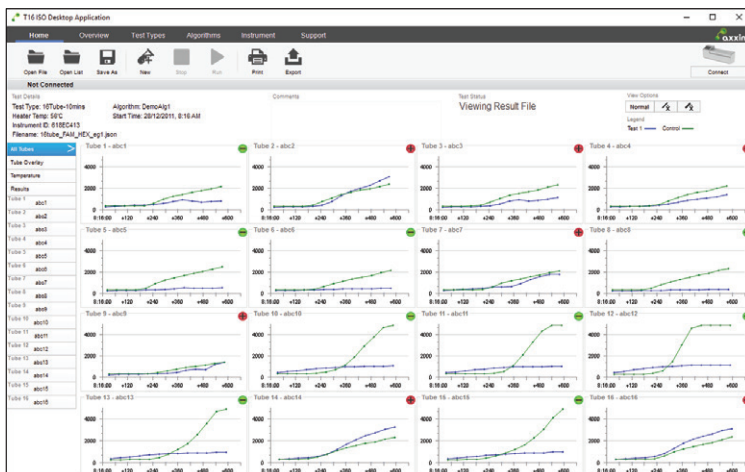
T16 ISO Desktop Application

Home Overview Test Types Algorithms Instrument Support

axxin

Open File Open List Save As New Stop Run Print Export

Connect

Not Connected

Test Details
Test Type: 16Tube-10mins
Heater Temp: 56C
Instrument ID: 616EC413
Filename: 16tube_FAM_HEX_eg1.json

Algorithm: DemoAlg1
Start Time: 28/12/2011, 8:16 AM

Comments

Test Status
Viewing Result File

View Options
Normal
Legend
Test 1 Control

All Tubes
Tube Overlay
Temperature
Results
Tube 1 abc1
Tube 2 abc2
Tube 3 abc3
Tube 4 abc4
Tube 5 abc5
Tube 6 abc6
Tube 7 abc7
Tube 8 abc8
Tube 9 abc9
Tube 10 abc10
Tube 11 abc11
Tube 12 abc12
Tube 13 abc13
Tube 14 abc14
Tube 15 abc15
Tube 16 abc16

Tube 1 - abc1
4000 2000 0
8:16:00 +120 +240 +360 +480 +600

Tube 2 - abc2
4000 2000 0
8:16:00 +120 +240 +360 +480 +600

Tube 3 - abc3
4000 2000 0
8:16:00 +120 +240 +360 +480 +600

Tube 4 - abc4
4000 2000 0
8:16:00 +120 +240 +360 +480 +600

Tube 5 - abc5
4000 2000 0
8:16:00 +120 +240 +360 +480 +600

Tube 6 - abc6
4000 2000 0
8:16:00 +120 +240 +360 +480 +600

Tube 7 - abc7
4000 2000 0
8:16:00 +120 +240 +360 +480 +600

Tube 8 - abc8
4000 2000 0
8:16:00 +120 +240 +360 +480 +600

Tube 9 - abc9
4000 2000 0
8:16:00 +120 +240 +360 +480 +600

Tube 10 - abc10
4000 2000 0
8:16:00 +120 +240 +360 +480 +600

Tube 11 - abc11
4000 2000 0
8:16:00 +120 +240 +360 +480 +600

Tube 12 - abc12
4000 2000 0
8:16:00 +120 +240 +360 +480 +600

Tube 13 - abc13
4000 2000 0
8:16:00 +120 +240 +360 +480 +600

Tube 14 - abc14
4000 2000 0
8:16:00 +120 +240 +360 +480 +600

Tube 15 - abc15
4000 2000 0
8:16:00 +120 +240 +360 +480 +600

Tube 16 - abc16
4000 2000 0
8:16:00 +120 +240 +360 +480 +600